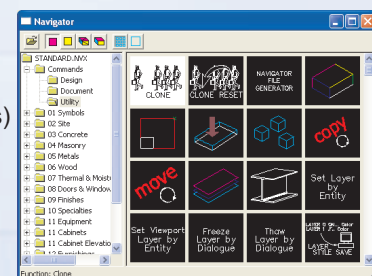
Navigator

STANDARD.NVX
Commands
Design
Document
Utility
01 Symbols
02 Site
03 Concrete
04 Masonry
05 Metals
06 Wood
07 Thermal & Moistu
08 Doors & Window
09 Finishes
10 Specialties
11 Equipment
11 Cabinets
11 Cabinet Elevatio
12 Furnishings

CLONE
CLONE RESET
NAVIGATOR FILE GENERATOR
copy
move
Set Layer by Entity
Set Viewport Layer by Entity
Freeze Layer by Dialogue
Thaw Layer by Dialogue
LAYER STYLE SAVE

Function: Clone